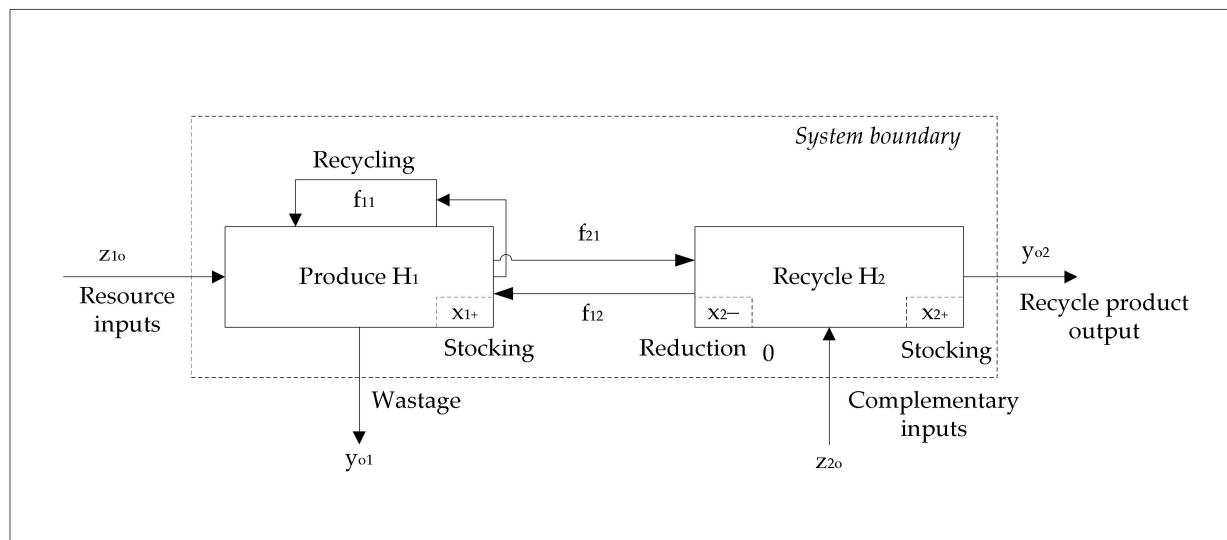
System boundary

Recycling

$f_{11}$

$z_{1o}$

Resource inputs

Produce $H_1$

$x_{1+}$

Stocking

$f_{21}$

$f_{12}$

Recycle $H_2$

$x_{2-}$

Reduction 0

$x_{2+}$

Stocking

$y_{o2}$

Recycle product output

Wastage

$y_{o1}$

Complementary inputs

$z_{2o}$